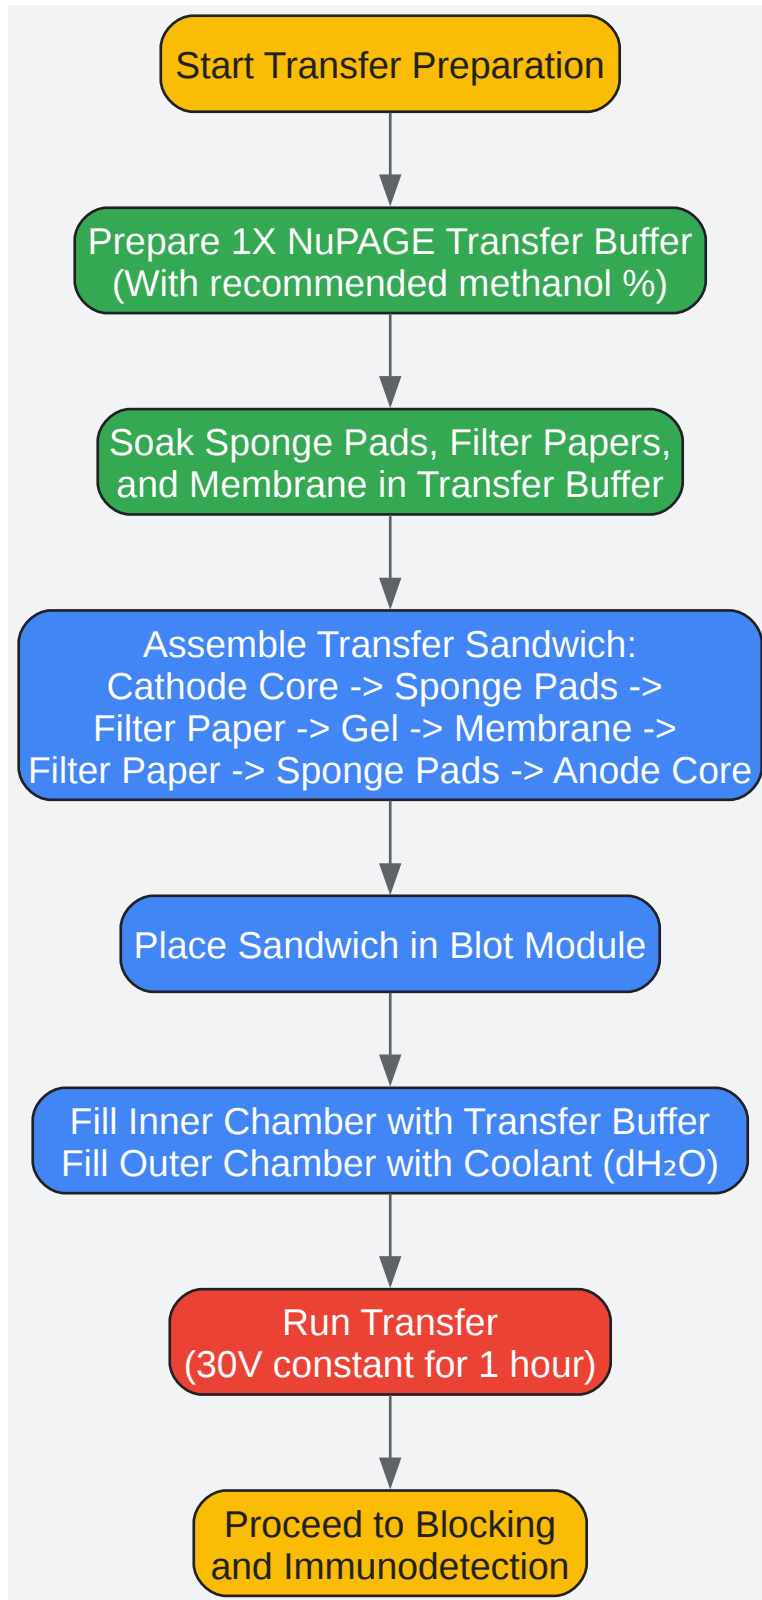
Start Transfer Preparation

Prepare 1X NuPAGE Transfer Buffer
(With recommended methanol %)

Soak Sponge Pads, Filter Papers,
and Membrane in Transfer Buffer

Assemble Transfer Sandwich:
Cathode Core -> Sponge Pads ->
Filter Paper -> Gel -> Membrane ->
Filter Paper -> Sponge Pads -> Anode Core

Place Sandwich in Blot Module

Fill Inner Chamber with Transfer Buffer
Fill Outer Chamber with Coolant ($dH_2O$)

Run Transfer
(30V constant for 1 hour)

Proceed to Blocking
and Immunodetection